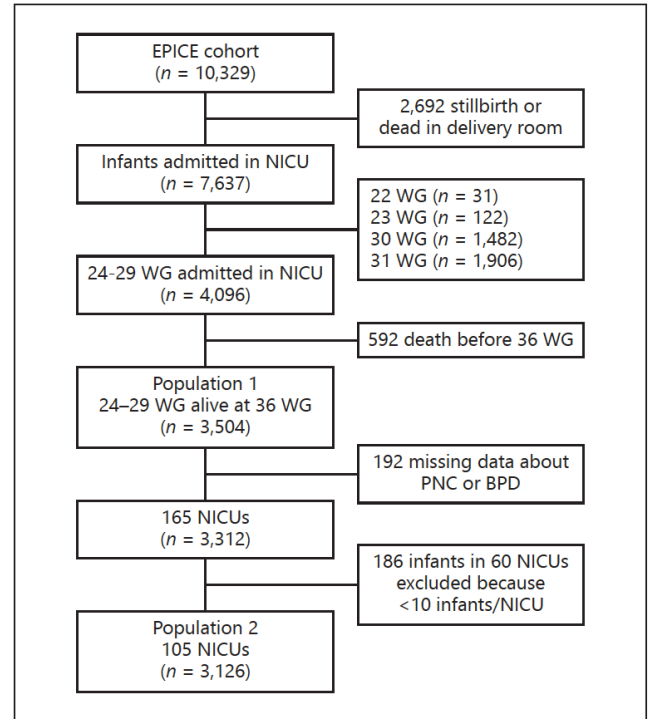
EPICE cohort
($n$ = 10,329)

2,692 stillbirth or dead in delivery room

Infants admitted in NICU
($n$ = 7,637)

22 WG ($n$ = 31)
23 WG ($n$ = 122)
30 WG ($n$ = 1,482)
31 WG ($n$ = 1,906)

24-29 WG admitted in NICU
($n$ = 4,096)

592 death before 36 WG

Population 1
24–29 WG alive at 36 WG
($n$ = 3,504)

192 missing data about PNC or BPD

165 NICUs
($n$ = 3,312)

186 infants in 60 NICUs excluded because <10 infants/NICU

Population 2
105 NICUs
($n$ = 3,126)